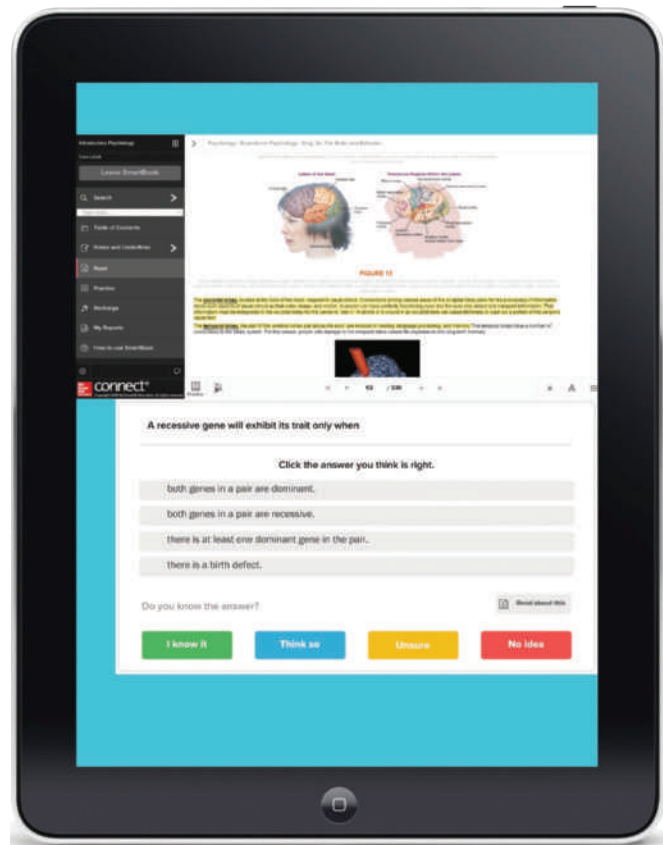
Introductory Psychology

Leave SmartBook

Search

Table of Contents

Notes and Highlights

Read

Practice

Recharge

My Reports

How to use SmartBook

Psychology: Biological Psychology: Ch.2 The Brain and Behavior

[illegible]

FIGURE 13

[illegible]

connect

A recessive gene will exhibit its trait only when

Click the answer you think is right.

both genes in a pair are dominant.

both genes in a pair are recessive.

there is at least one dominant gene in the pair.

there is a birth defect.

Do you know the answer?

Read about this

I know it

Think so

Unsure

No idea